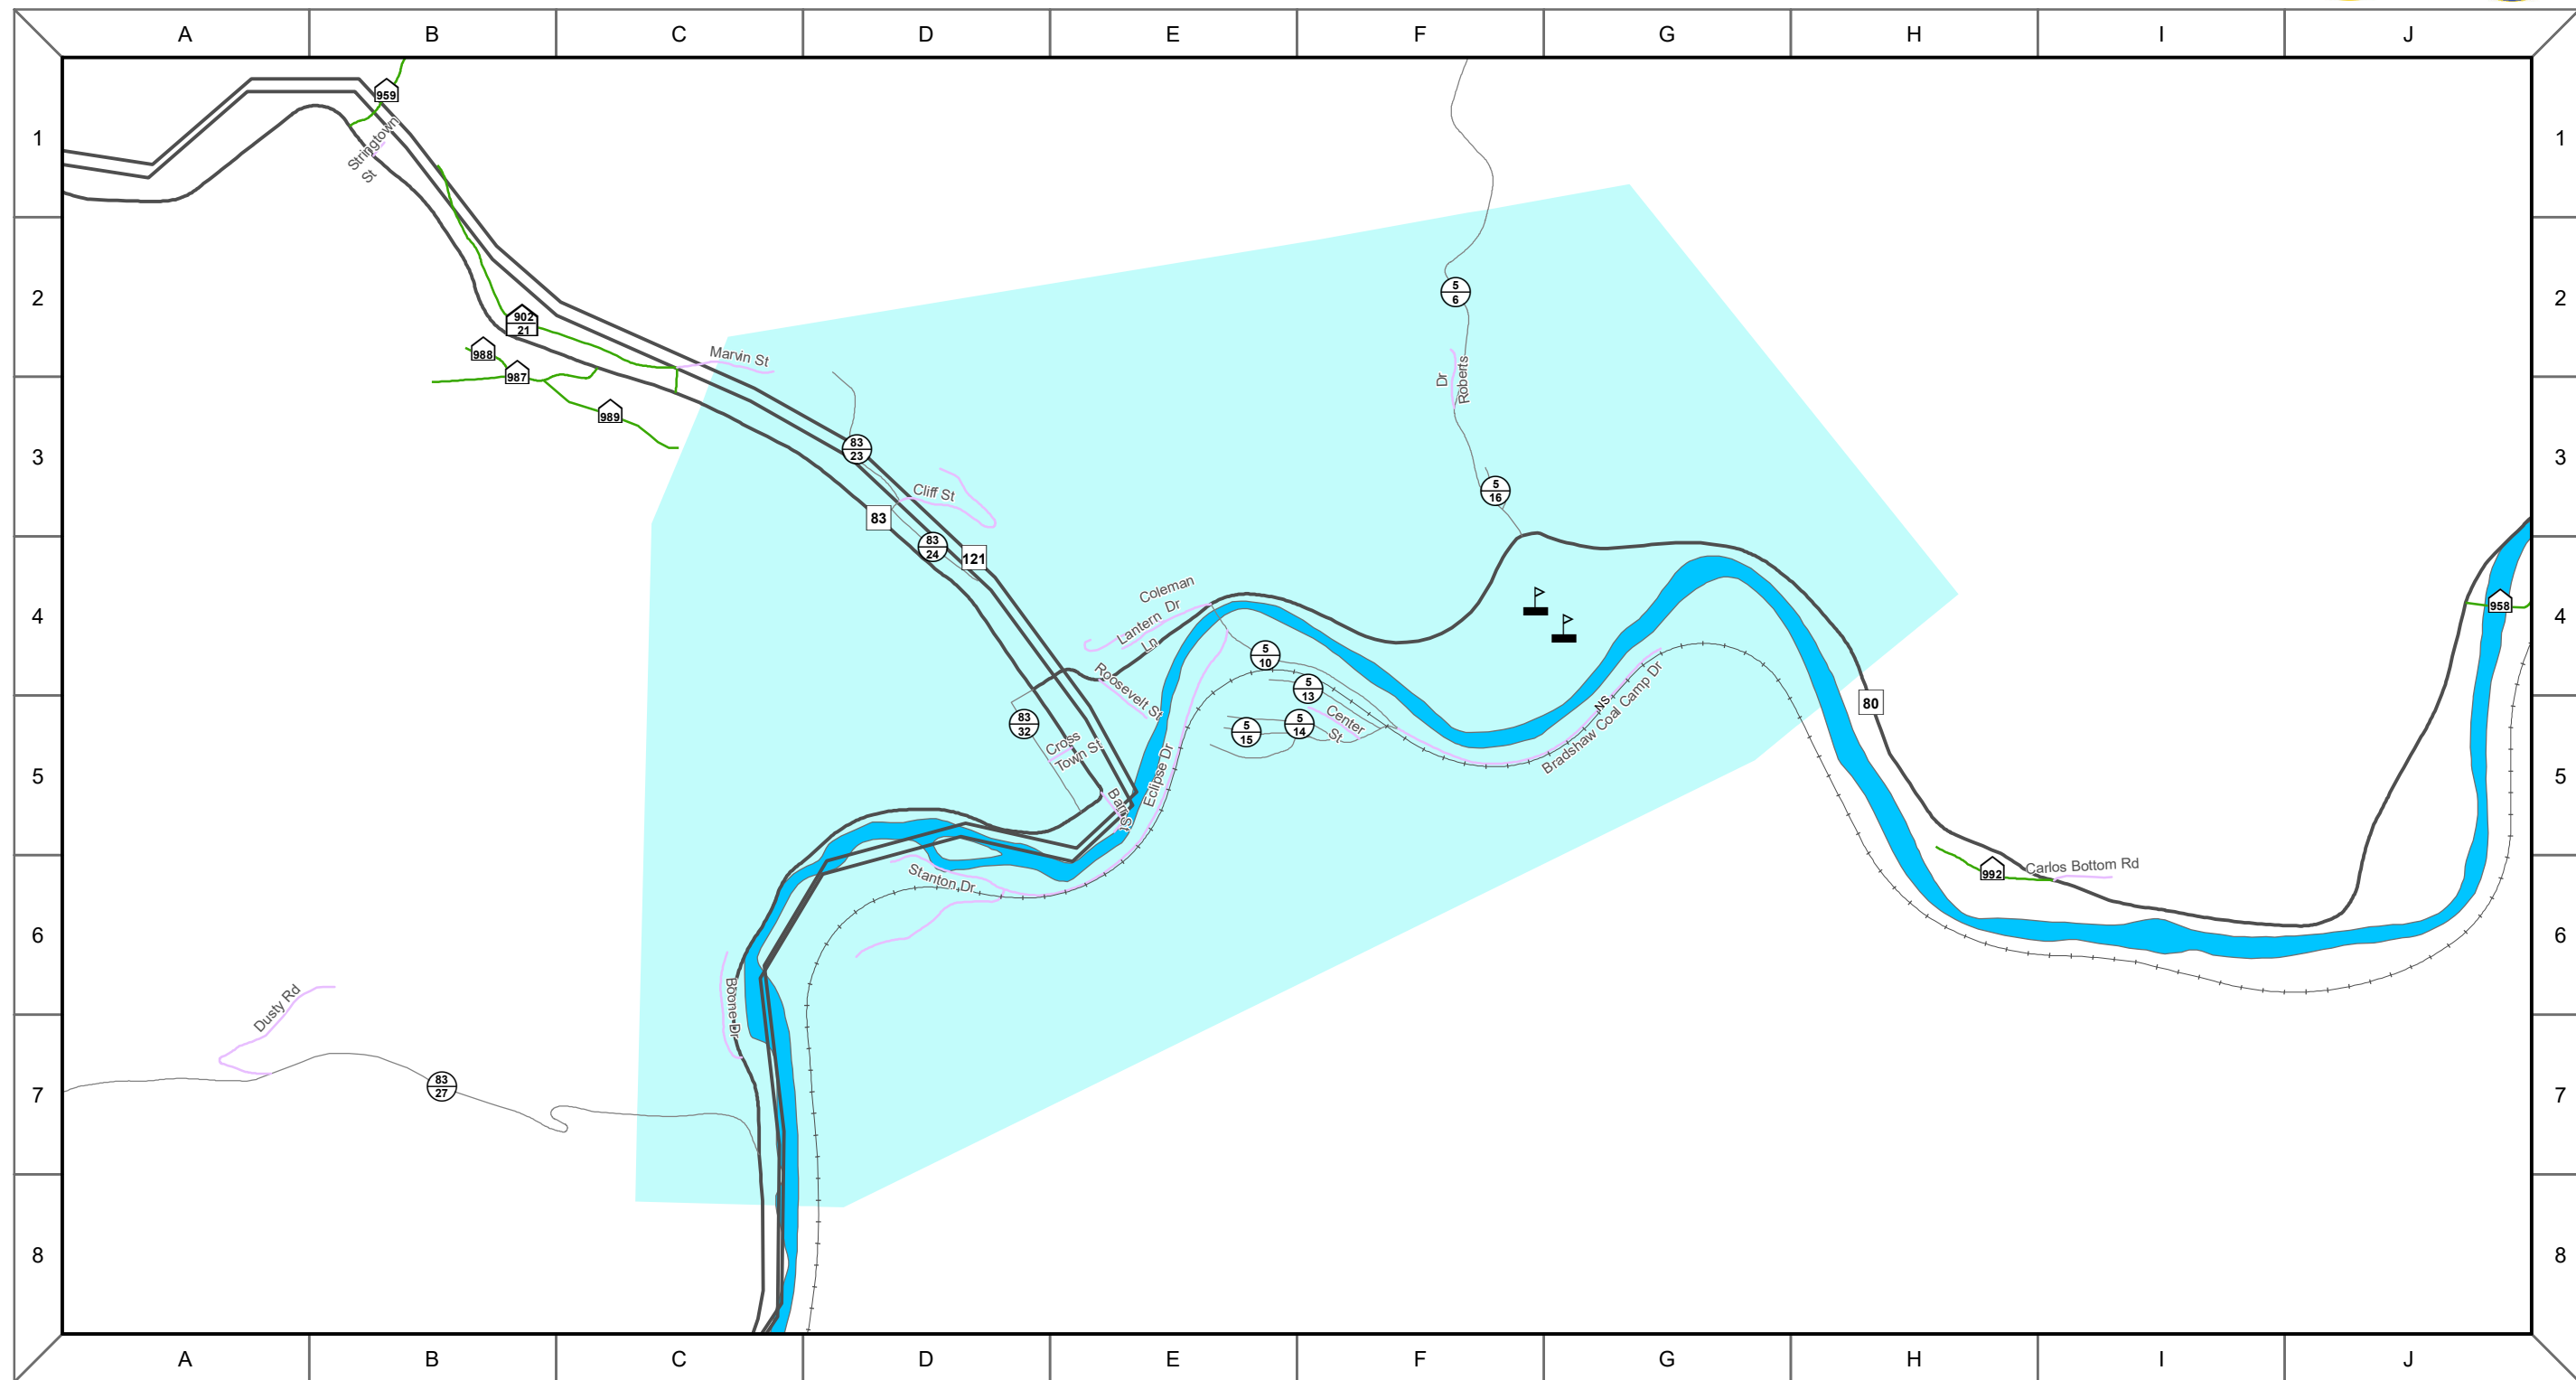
A B C D E F G H I J

1 2 3 4 5 6 7 8

959
Stringtown St
902
21
988
987
989
Marvin St
83
23
Cliff St
83
83
24
121
Coleman Lantern Dr Ln
Roosevelt St
83
32
Cross Town St
Barr St
Eclipse Dr
5
10
5
13
5
15
5
14
Center St
5
6
Dr Roberts
5
16
NS
Bradshaw Coal Camp Dr
80
958
992
Carlos Bottom Rd
Stanton Dr
Boone Dr
Dusty Rd
83
27

1 2 3 4 5 6 7 8

A B C D E F G H I J